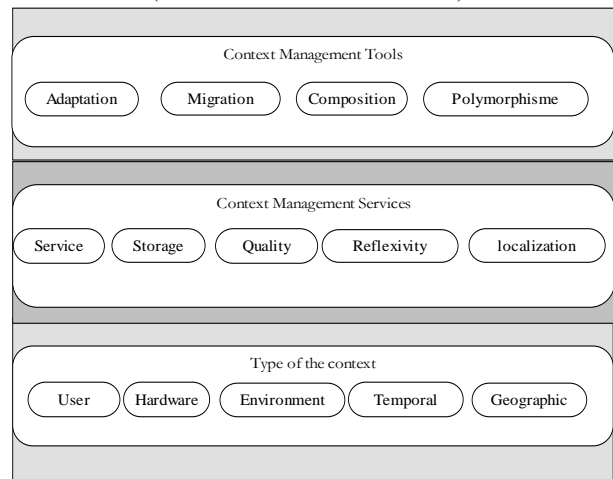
Context Management Tools

Adaptation

Migration

Composition

Polymorphisme

Context Management Services

Service

Storage

Quality

Reflexivity

localization

Type of the context

User

Hardware

Environment

Temporal

Geographic